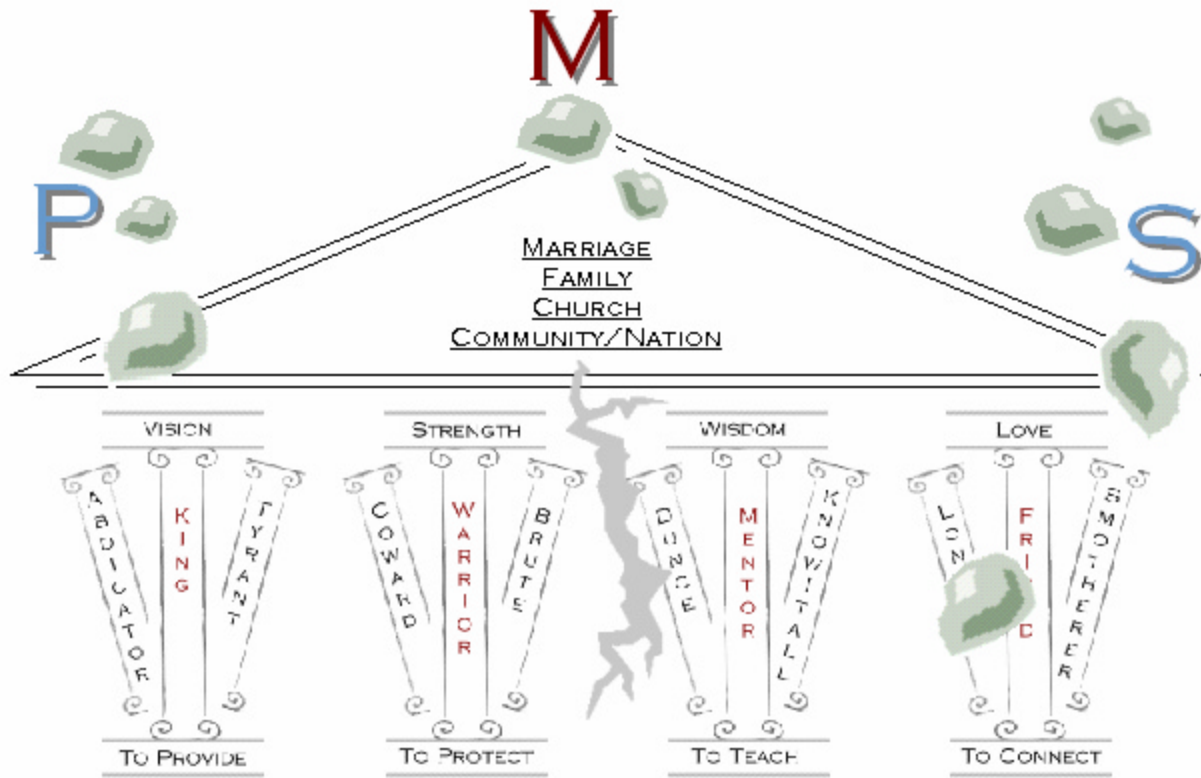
M

P

S

Marriage
Family
Church
Community/Nation

Vision

ABDICATOR

KING

TYRANT

To Provide

Strength

COWARD

WARRIOR

BRUTE

To Protect

Wisdom

DUNCE

MENTOR

KNOW-IT-ALL

To Teach

Love

LON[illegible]

FRI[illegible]D

SMOTHERER

To Connect